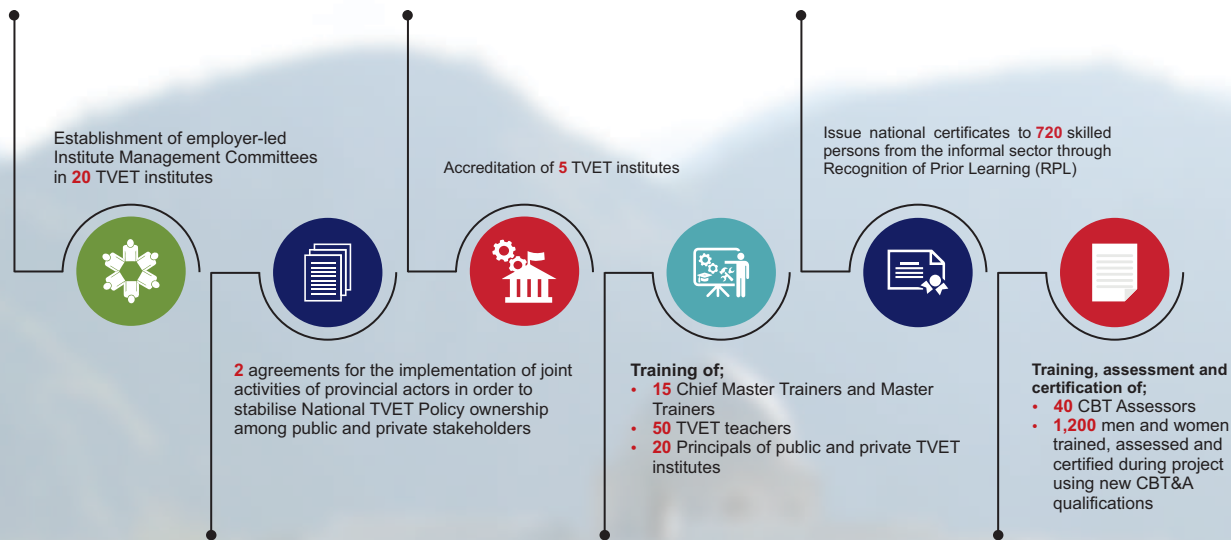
Establishment of employer-led Institute Management Committees in 20 TVET institutes

Accreditation of 5 TVET institutes

Issue national certificates to 720 skilled persons from the informal sector through Recognition of Prior Learning (RPL)

2 agreements for the implementation of joint activities of provincial actors in order to stabilise National TVET Policy ownership among public and private stakeholders

Training of;
• 15 Chief Master Trainers and Master Trainers
• 50 TVET teachers
• 20 Principals of public and private TVET institutes

Training, assessment and certification of;
• 40 CBT Assessors
• 1,200 men and women trained, assessed and certified during project using new CBT&A qualifications